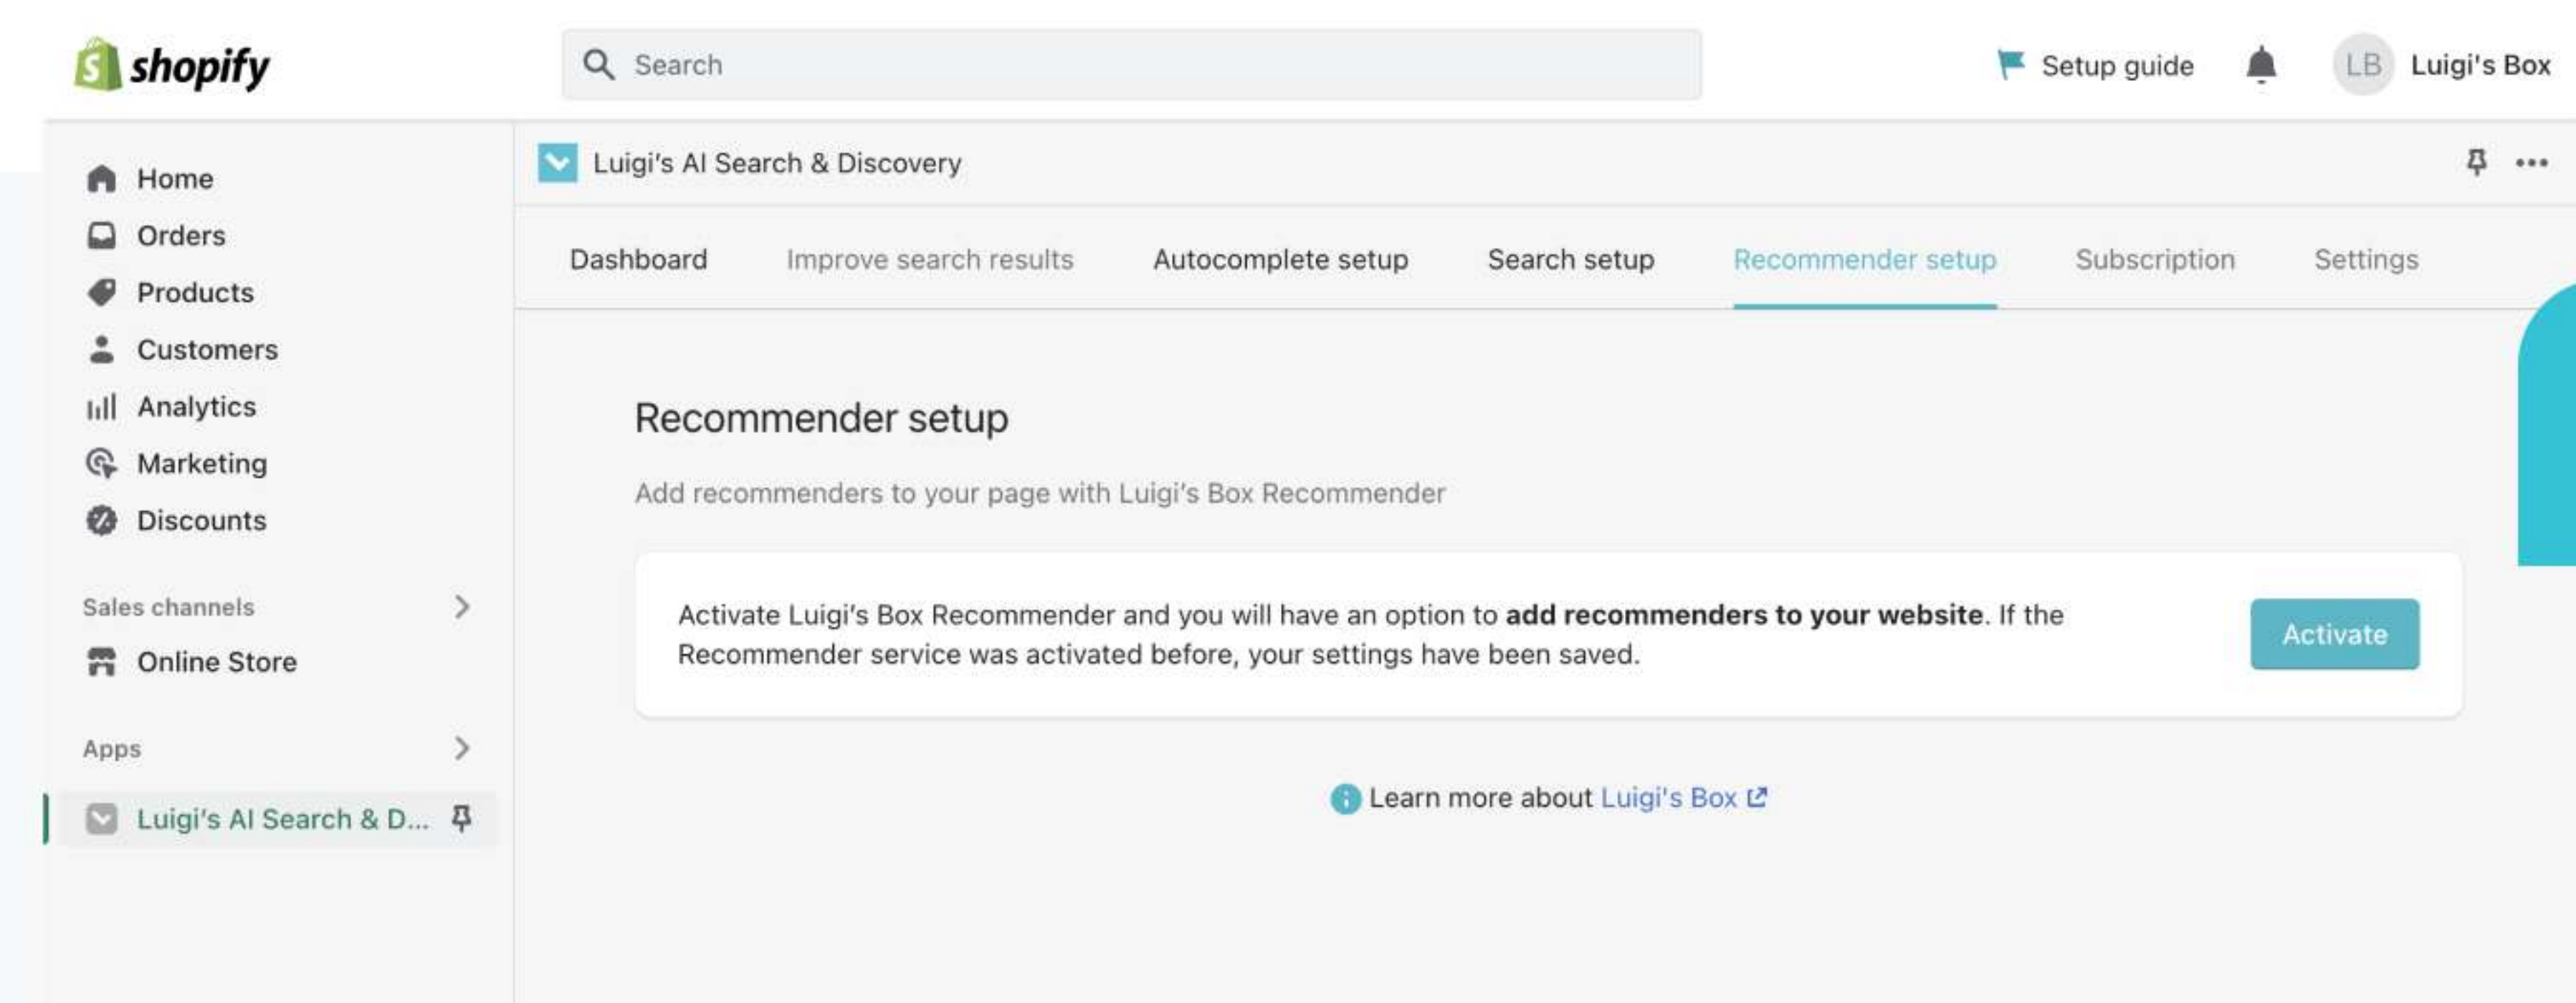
shopify

Search

Setup guide

LB Luigi's Box

Home
Orders
Products
Customers
Analytics
Marketing
Discounts

Sales channels
Online Store

Apps
Luigi's AI Search & D...

Luigi's AI Search & Discovery

Dashboard Improve search results Autocomplete setup Search setup Recommender setup Subscription Settings

Recommender setup

Add recommenders to your page with Luigi's Box Recommender

Activate Luigi's Box Recommender and you will have an option to **add recommenders to your website**. If the Recommender service was activated before, your settings have been saved.

Activate

Learn more about Luigi's Box